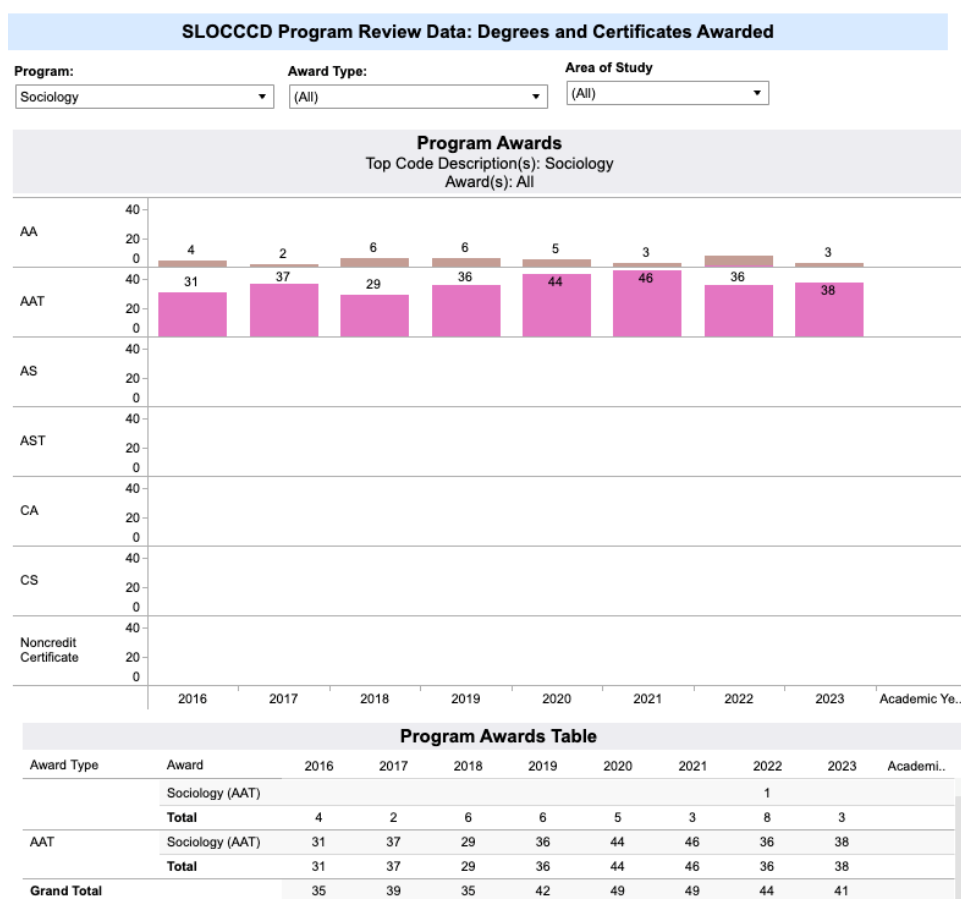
SLOCCCD Program Review Data: Degrees and Certificates Awarded

Program:
Sociology

Award Type:
(All)

Area of Study
(All)

Program Awards
Top Code Description(s): Sociology
Award(s): All

AA
40
20
0
4 2 6 6 5 3 3

AAT
40
20
0
31 37 29 36 44 46 36 38

AS
40
20
0

AST
40
20
0

CA
40
20
0

CS
40
20
0

Noncredit Certificate
40
20
0

2016 2017 2018 2019 2020 2021 2022 2023 Academic Ye..

Program Awards Table

| Award Type | Award | 2016 | 2017 | 2018 | 2019 | 2020 | 2021 | 2022 | 2023 | Academi.. |
|---|---|---|---|---|---|---|---|---|---|---|
| | Sociology (AAT) | | | | | | | 1 | | |
| | Total | 4 | 2 | 6 | 6 | 5 | 3 | 8 | 3 | |
| AAT | Sociology (AAT) | 31 | 37 | 29 | 36 | 44 | 46 | 36 | 38 | |
| | Total | 31 | 37 | 29 | 36 | 44 | 46 | 36 | 38 | |
| Grand Total | | 35 | 39 | 35 | 42 | 49 | 49 | 44 | 41 | |